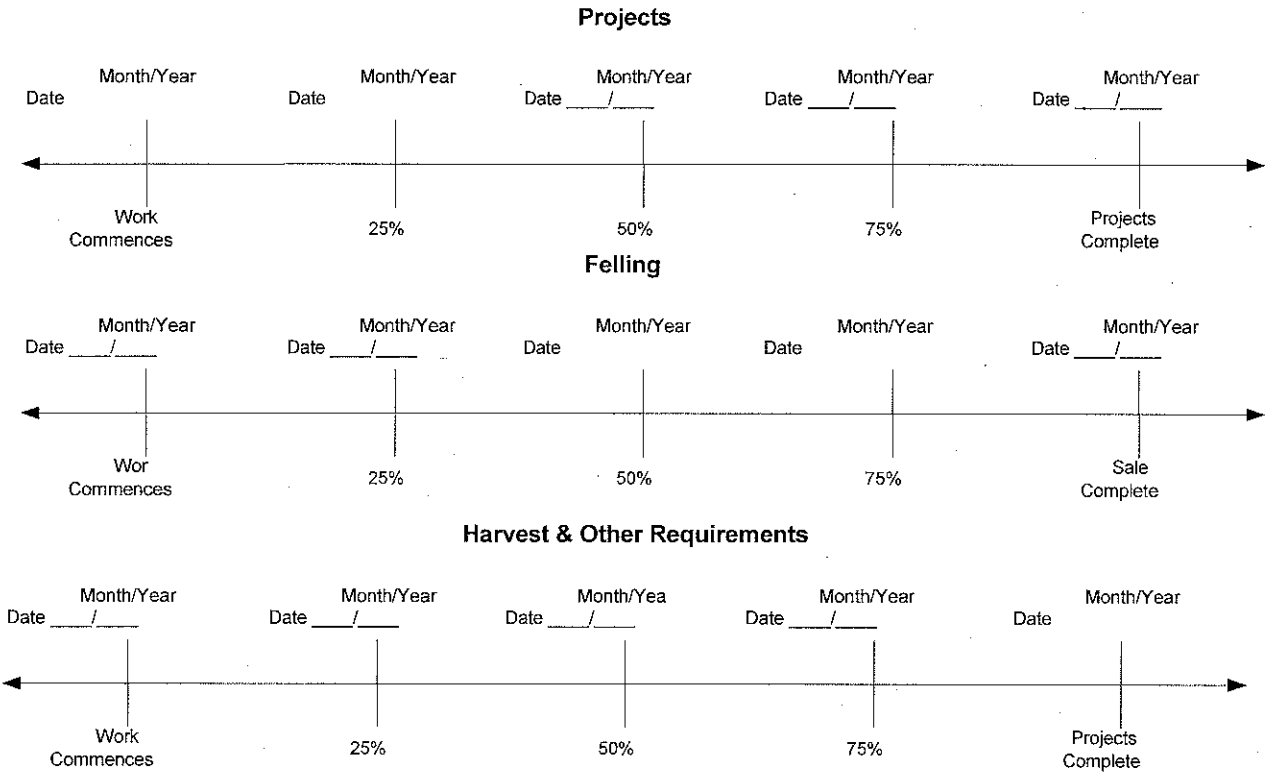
**Projects**

Month/Year
Date

Month/Year
Date

Month/Year
Date ____/____

Month/Year
Date ____/____

Month/Year
Date ____/____

Work Commences

25%

50%

75%

Projects Complete

**Felling**

Month/Year
Date ____/____

Month/Year
Date ____/____

Month/Year
Date

Month/Year
Date

Month/Year
Date ____/____

Wor Commences

25%

50%

75%

Sale Complete

**Harvest & Other Requirements**

Month/Year
Date ____/____

Month/Year
Date ____/____

Month/Yea
Date ____/____

Month/Year
Date ____/____

Month/Year
Date

Work Commences

25%

50%

75%

Projects Complete